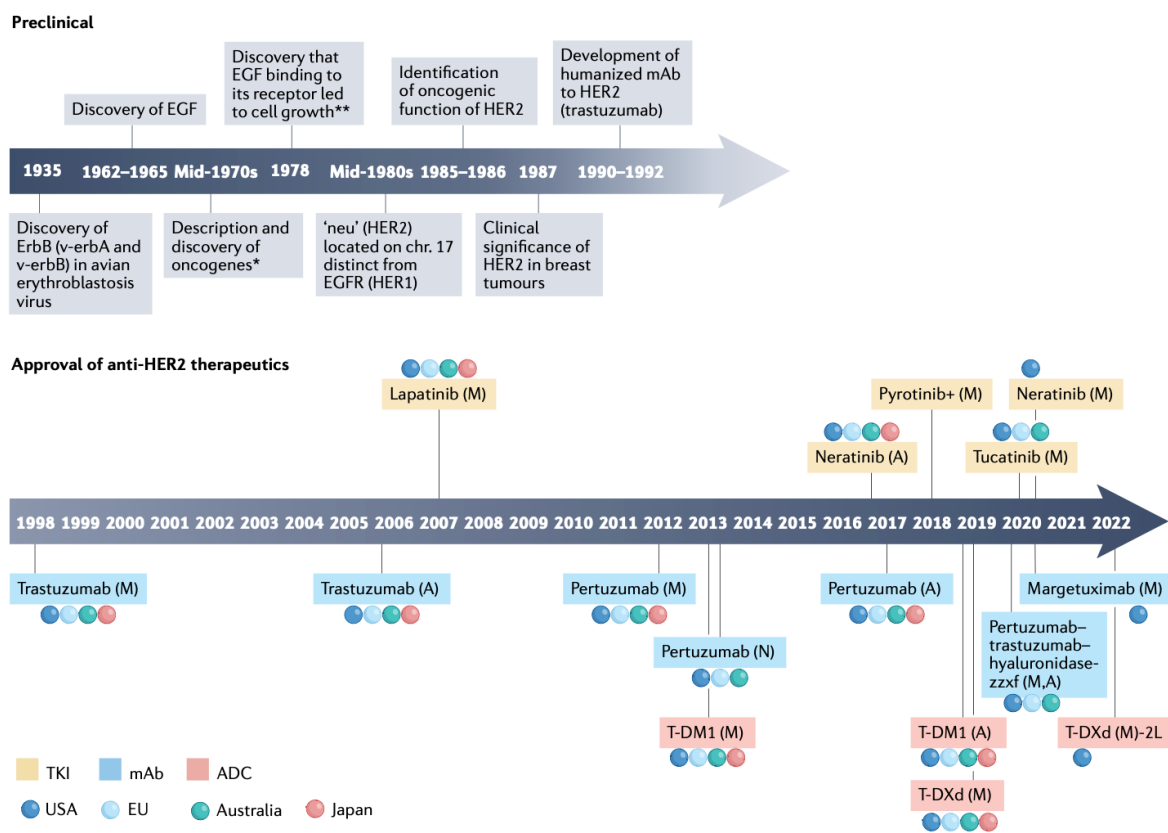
Preclinical

Discovery that EGF binding to its receptor led to cell growth**

Discovery of EGF

Identification of oncogenic function of HER2

Development of humanized mAb to HER2 (trastuzumab)

1935 1962–1965 Mid-1970s 1978 Mid-1980s 1985–1986 1987 1990–1992

Discovery of ErbB (v-erbA and v-erbB) in avian erythroblastosis virus

Description and discovery of oncogenes*

'neu' (HER2) located on chr. 17 distinct from EGFR (HER1)

Clinical significance of HER2 in breast tumours

Approval of anti-HER2 therapeutics

Lapatinib (M)

Pyrotinib+ (M)

Neratinib (M)

Neratinib (A)

Tucatinib (M)

1998 1999 2000 2001 2002 2003 2004 2005 2006 2007 2008 2009 2010 2011 2012 2013 2014 2015 2016 2017 2018 2019 2020 2021 2022

Trastuzumab (M)

Trastuzumab (A)

Pertuzumab (M)

Pertuzumab (A)

Margetuximab (M)

Pertuzumab (N)

Pertuzumab–trastuzumab–hyaluronidase-zzxf (M,A)

T-DM1 (M)

T-DM1 (A)

T-DXd (M)-2L

T-DXd (M)

TKI mAb ADC

USA EU Australia Japan